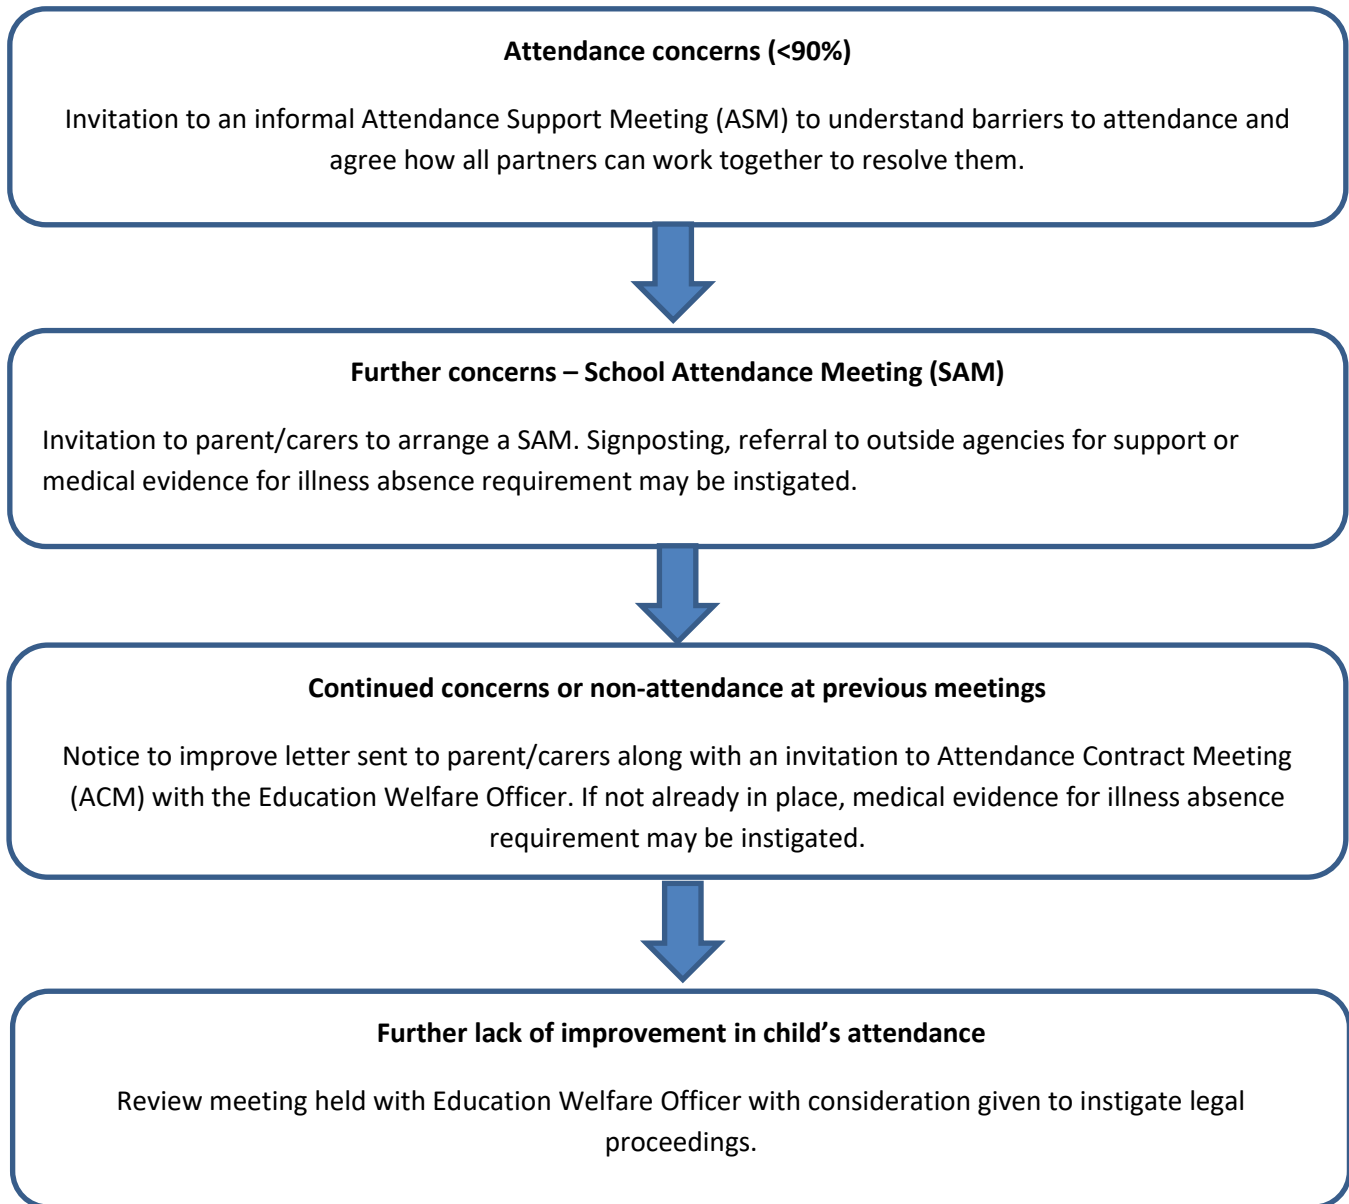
**Attendance concerns (<90%)**

Invitation to an informal Attendance Support Meeting (ASM) to understand barriers to attendance and agree how all partners can work together to resolve them.

**Further concerns – School Attendance Meeting (SAM)**

Invitation to parent/carers to arrange a SAM. Signposting, referral to outside agencies for support or medical evidence for illness absence requirement may be instigated.

**Continued concerns or non-attendance at previous meetings**

Notice to improve letter sent to parent/carers along with an invitation to Attendance Contract Meeting (ACM) with the Education Welfare Officer. If not already in place, medical evidence for illness absence requirement may be instigated.

**Further lack of improvement in child's attendance**

Review meeting held with Education Welfare Officer with consideration given to instigate legal proceedings.